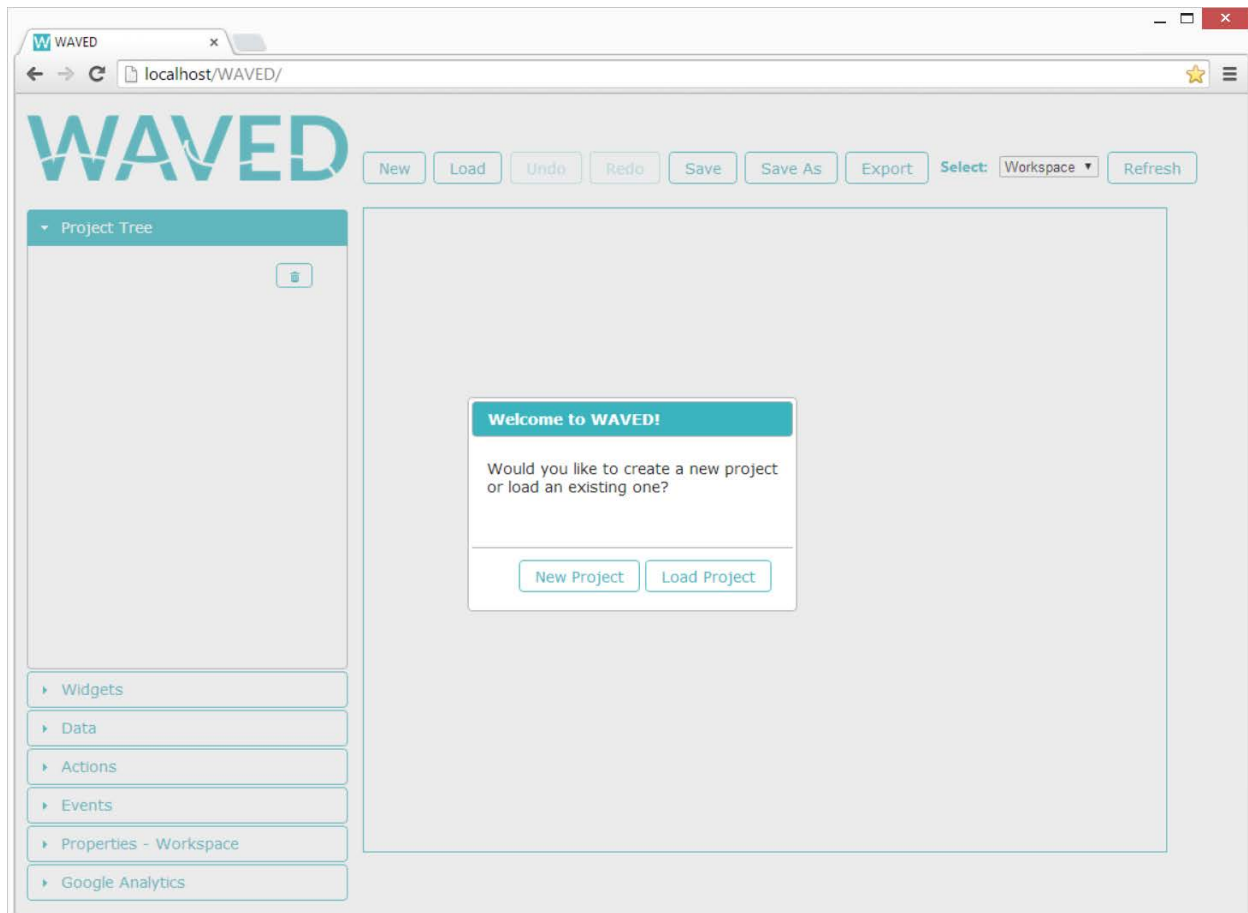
W WAVED ×

localhost/WAVED/

WAVED

New Load Undo Redo Save Save As Export Select: Workspace Refresh

Project Tree

Welcome to WAVED!

Would you like to create a new project or load an existing one?

New Project Load Project

Widgets

Data

Actions

Events

Properties - Workspace

Google Analytics